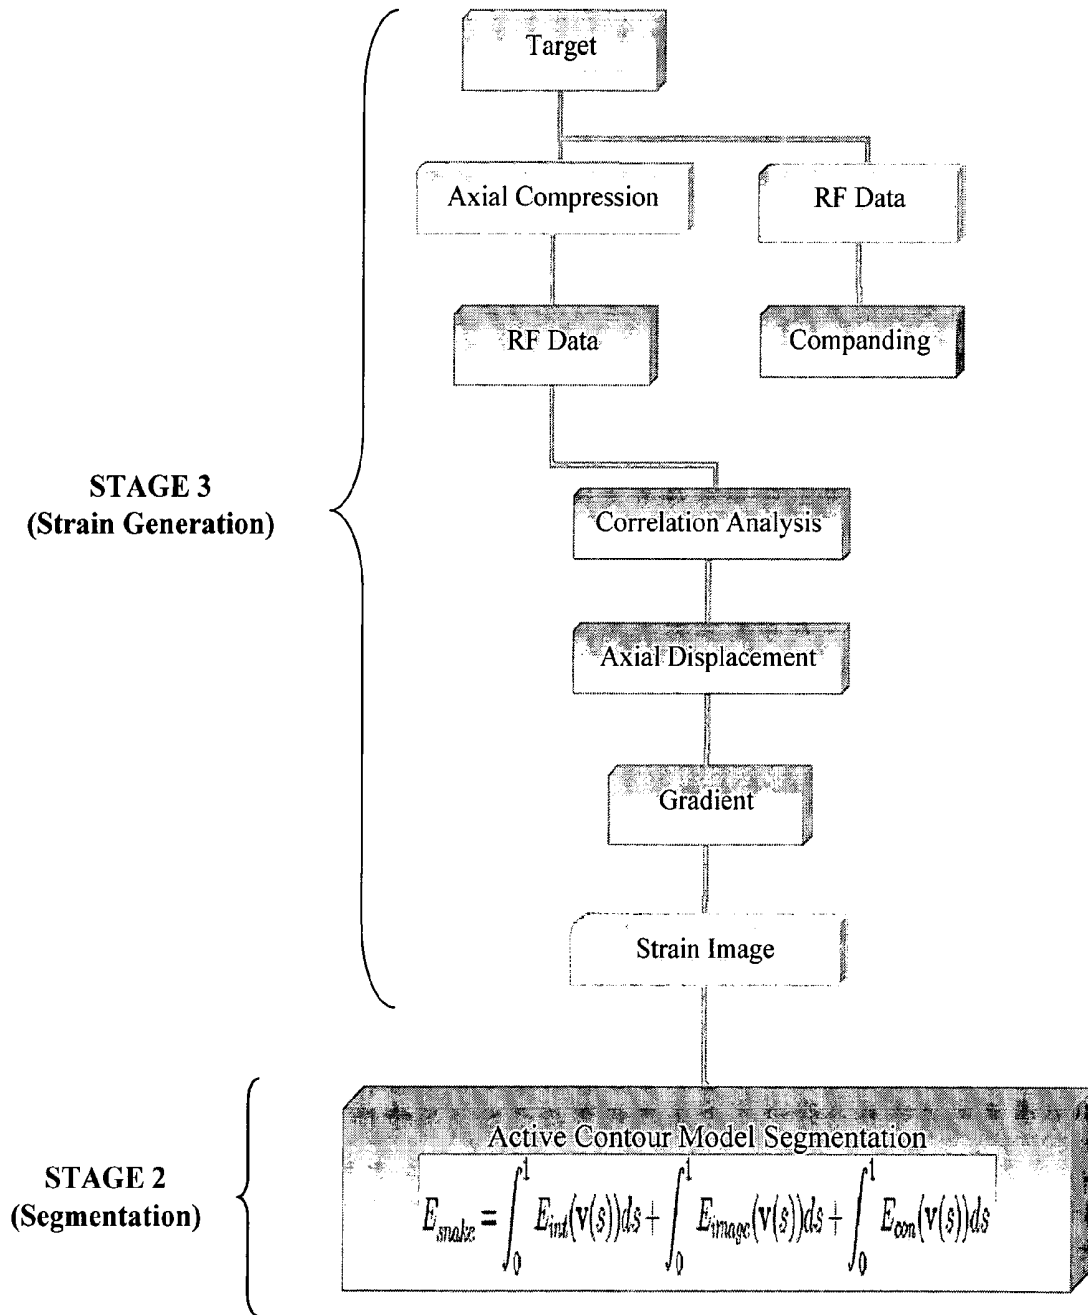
Target

Axial Compression

RF Data

RF Data

Companding

STAGE 3
(Strain Generation)

Correlation Analysis

Axial Displacement

Gradient

Strain Image

STAGE 2
(Segmentation)

Active Contour Model Segmentation

$E_{snake} = \int_0^1 E_{int}(v(s))ds + \int_0^1 E_{image}(v(s))ds + \int_0^1 E_{con}(v(s))ds$